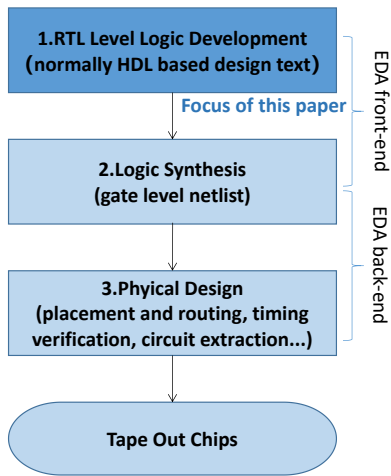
1.RTL Level Logic Development (normally HDL based design text)

Focus of this paper

2.Logic Synthesis (gate level netlist)

3.Phyical Design (placement and routing, timing verification, circuit extraction...)

Tape Out Chips

EDA front-end

EDA back-end